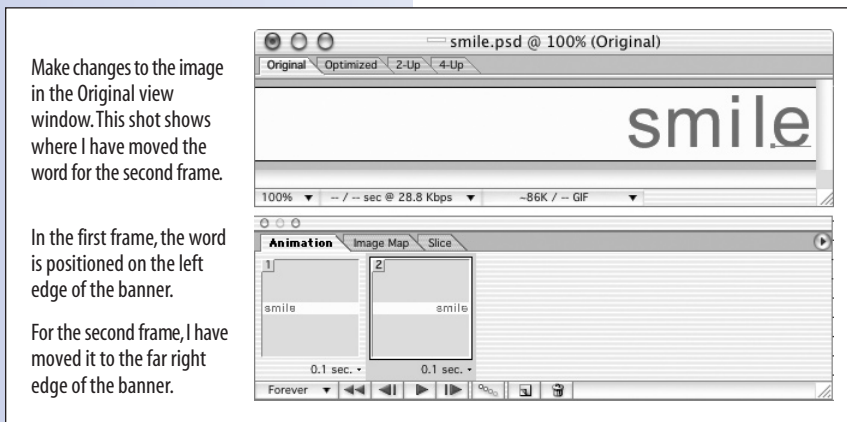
Make changes to the image in the Original view window. This shot shows where I have moved the word for the second frame.

In the first frame, the word is positioned on the left edge of the banner.

For the second frame, I have moved it to the far right edge of the banner.

smile.psd @ 100% (Original)

Original | Optimized | 2-Up | 4-Up

smile

100% | -- / -- sec @ 28.8 Kbps | ~86K / -- GIF

Animation | Image Map | Slice

1
smile
0.1 sec.

2
smile
0.1 sec.

Forever